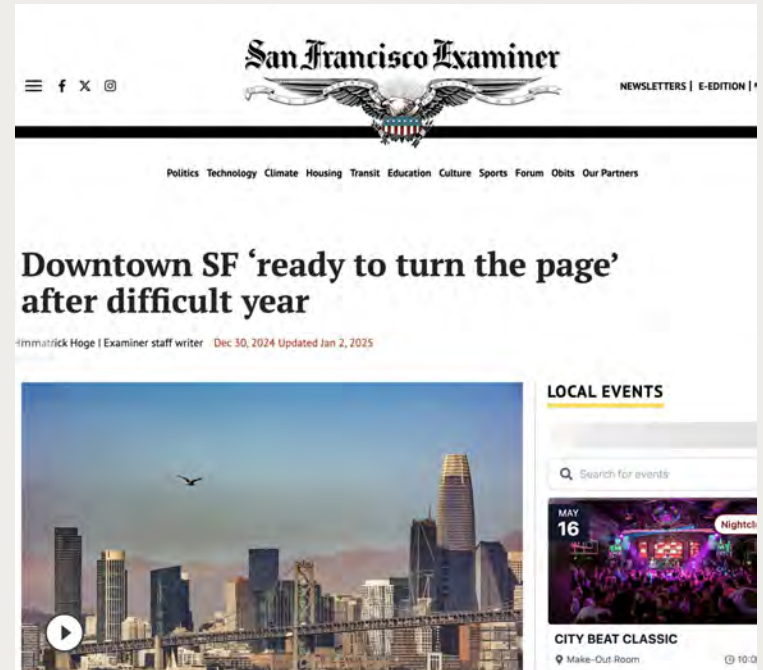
San Francisco Examiner

NEWSLETTERS | E-EDITION |

Politics Technology Climate Housing Transit Education Culture Sports Forum Obits Our Partners

Downtown SF 'ready to turn the page' after difficult year

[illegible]atrick Hoge | Examiner staff writer Dec 30, 2024 Updated Jan 2, 2025

LOCAL EVENTS

Search for events

MAY 16

Nightcl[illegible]

CITY BEAT CLASSIC

Make-Out Room

10:0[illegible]